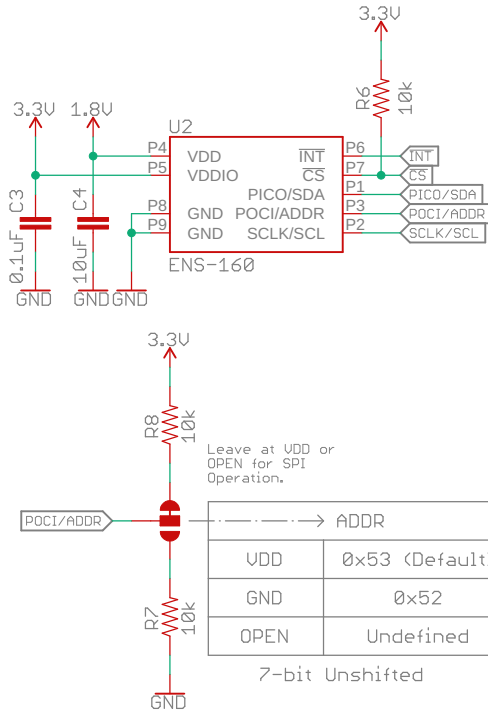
3.3V

R6
10k

3.3V
1.8V

U2
P4 VDD
P5 VDDIO
P8 GND
P9 GND
PICO/SDA
POCI/ADDR
SCLK/SCL
$\overline{INT}$ P6
$\overline{CS}$ P7
P1
P3
P2
ENS-160

INT
CS
PICO/SDA
POCI/ADDR
SCLK/SCL

C3
0.1uF
C4
10uF
GND GND GND

3.3V

R8
10k

Leave at VDD or OPEN for SPI Operation.

POCI/ADDR

ADDR

| VDD | 0x53 (Default |
|---|---|
| GND | 0x52 |
| OPEN | Undefined |

7-bit Unshifted

R7
10k

GND